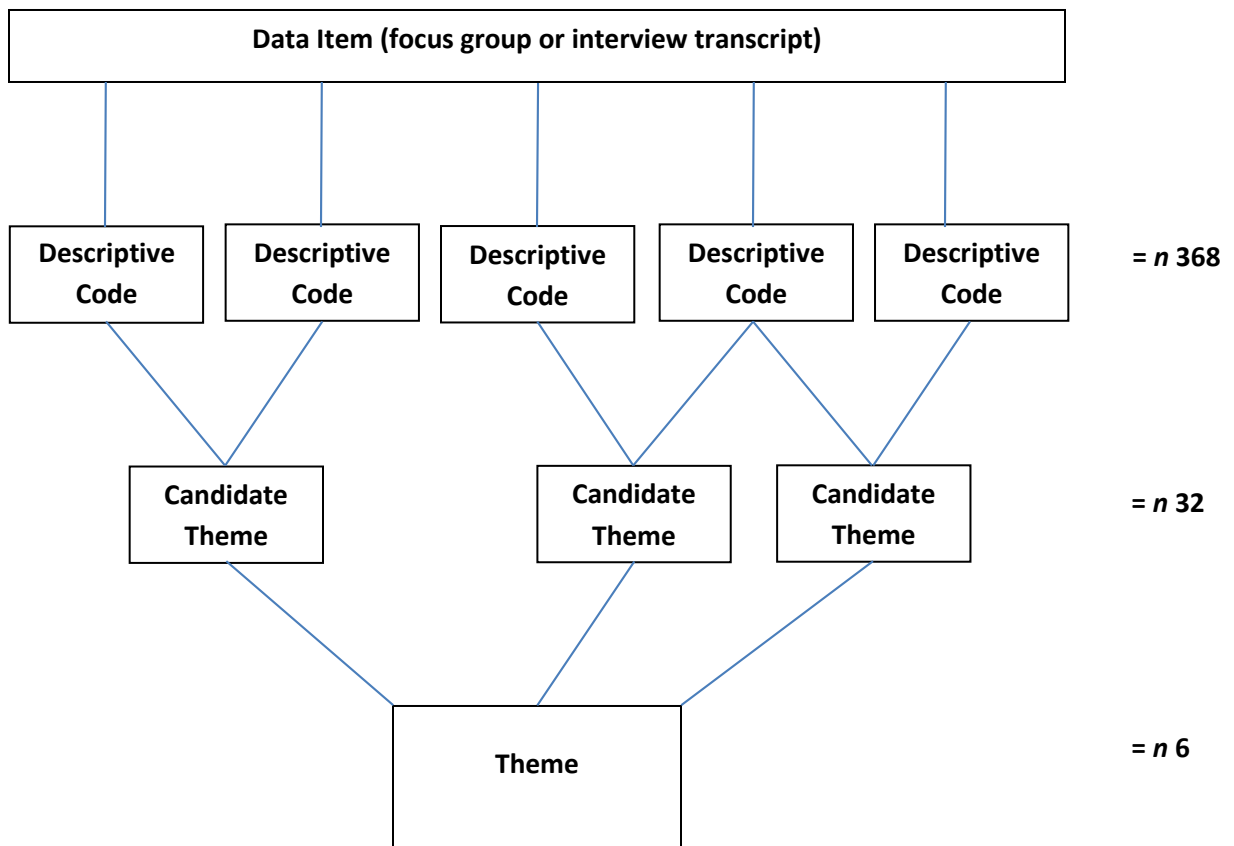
Data Item (focus group or interview transcript)

Descriptive Code

Descriptive Code

Descriptive Code

Descriptive Code

Descriptive Code

= *n* 368

Candidate Theme

Candidate Theme

Candidate Theme

= *n* 32

Theme

= *n* 6